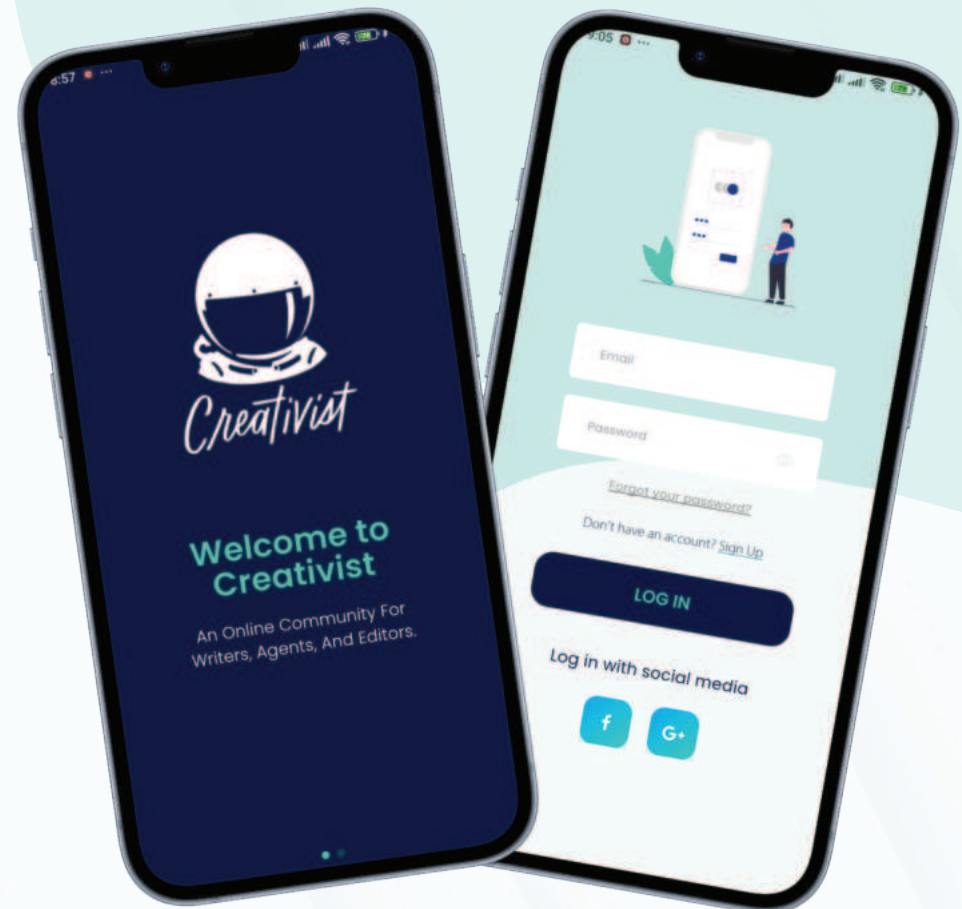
8:57

Creativist

Welcome to Creativist

An Online Community For Writers, Agents, And Editors.

9:05

Email

Password

Forgot your password?

Don't have an account? Sign Up

LOG IN

Log in with social media

f

G+